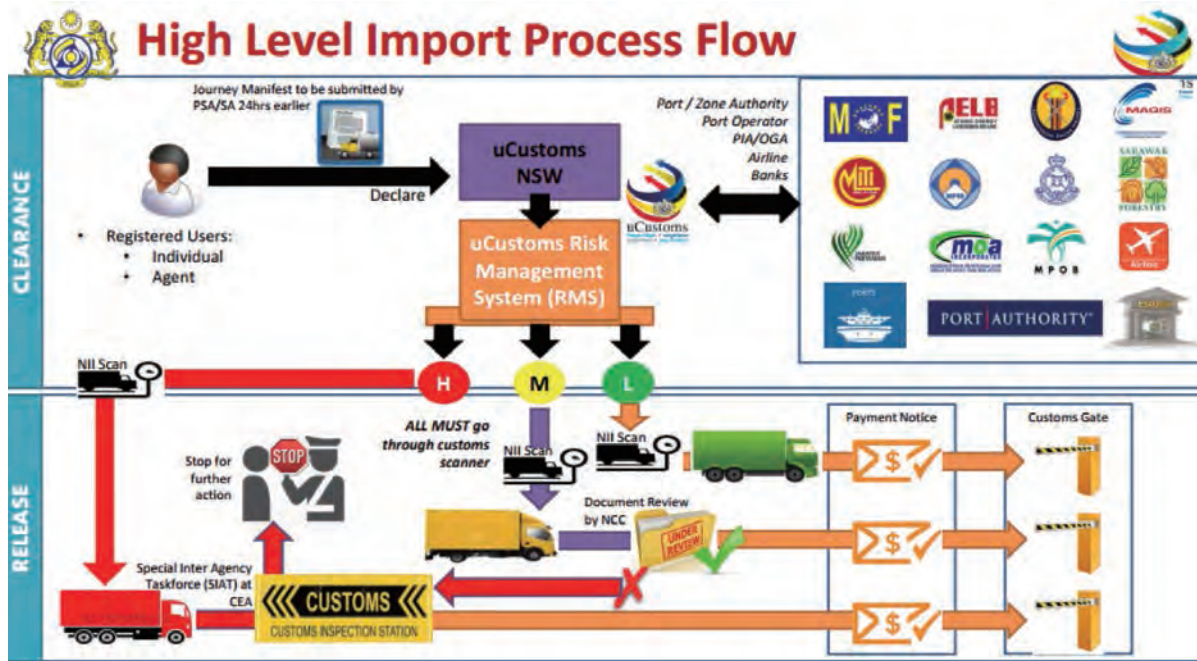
High Level Import Process Flow

CLEARANCE

Journey Manifest to be submitted by PSA/SA 24hrs earlier

Declare

uCustoms NSW

uCustoms

Port / Zone Authority
Port Operator
PIA/OGA
Airline
Banks

MOF

ELB

MAQIS

MITI

SARAWAK FORESTRY

MOA

MPOB

PORT AUTHORITY

• Registered Users:
• Individual
• Agent

uCustoms Risk Management System (RMS)

NII Scan

H

M

L

RELEASE

ALL MUST go through customs scanner

NII Scan

NII Scan

Stop for further action

STOP

Document Review by NCC

UNDER REVIEW

Payment Notice

Customs Gate

Special Inter Agency Taskforce (SIAT) at CEA

CUSTOMS

CUSTOMS INSPECTION STATION